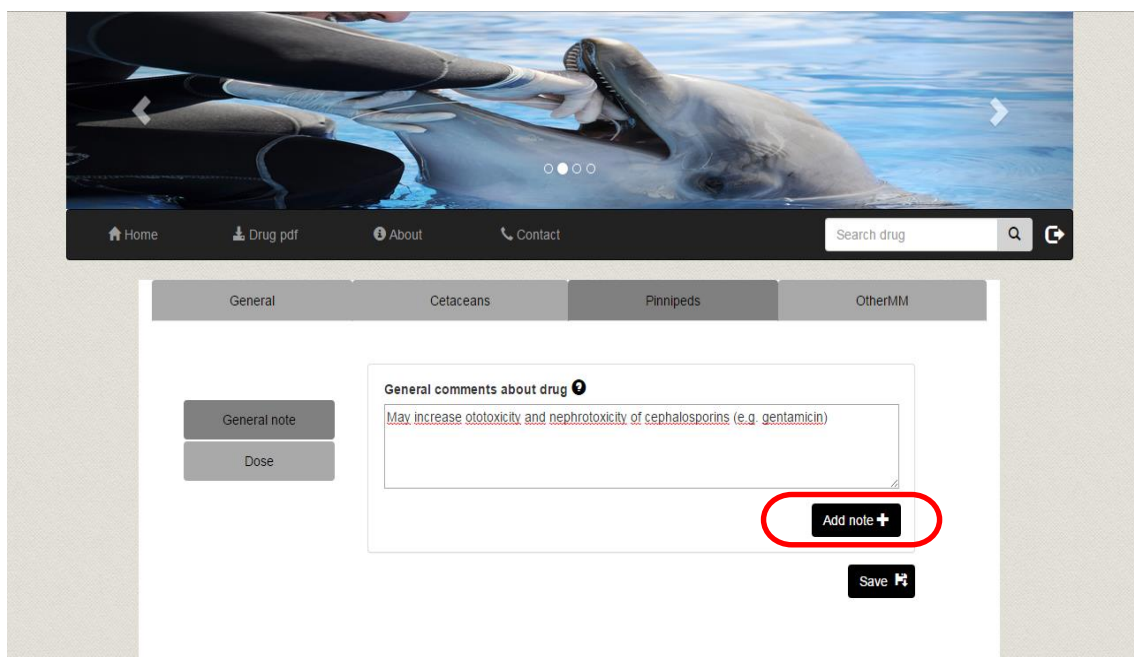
Home
Drug pdf
About
Contact
Search drug

General
Cetaceans
Pinnipeds
OtherMM

General note
Dose

General comments about drug

May increase ototoxicity and nephrotoxicity of cephalosporins (e.g. gentamicin)

Add note

Save